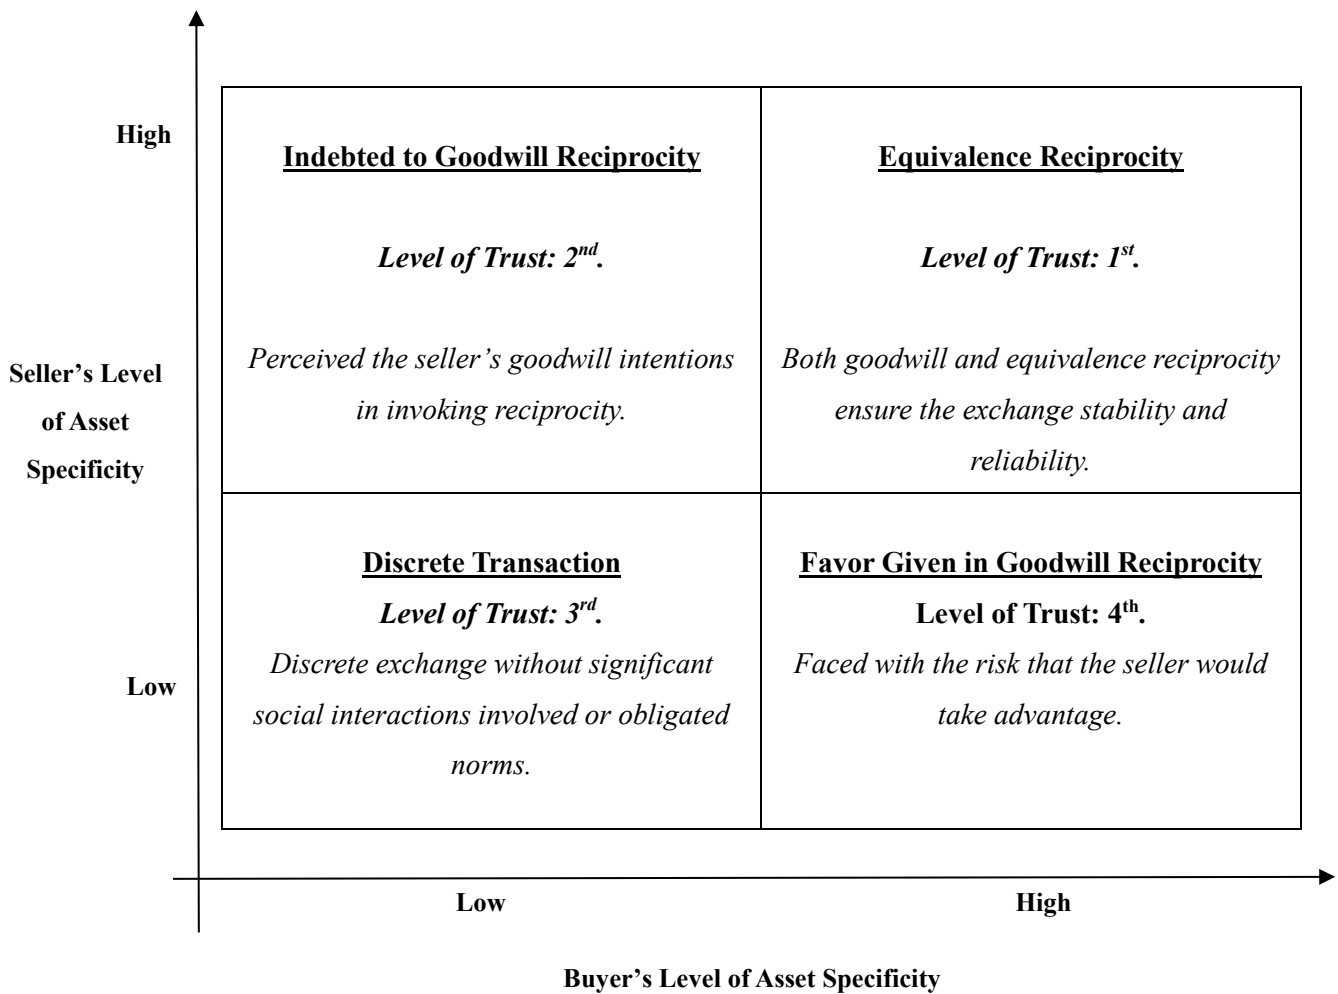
High

Indebted to Goodwill Reciprocity

Level of Trust: $2^{nd}$.

Perceived the seller's goodwill intentions in invoking reciprocity.

Equivalence Reciprocity

Level of Trust: $1^{st}$.

Both goodwill and equivalence reciprocity ensure the exchange stability and reliability.

Seller's Level of Asset Specificity

Discrete Transaction

Level of Trust: $3^{rd}$.

Discrete exchange without significant social interactions involved or obligated norms.

Favor Given in Goodwill Reciprocity

Level of Trust: $4^{th}$.

Faced with the risk that the seller would take advantage.

Low

Low

High

Buyer's Level of Asset Specificity